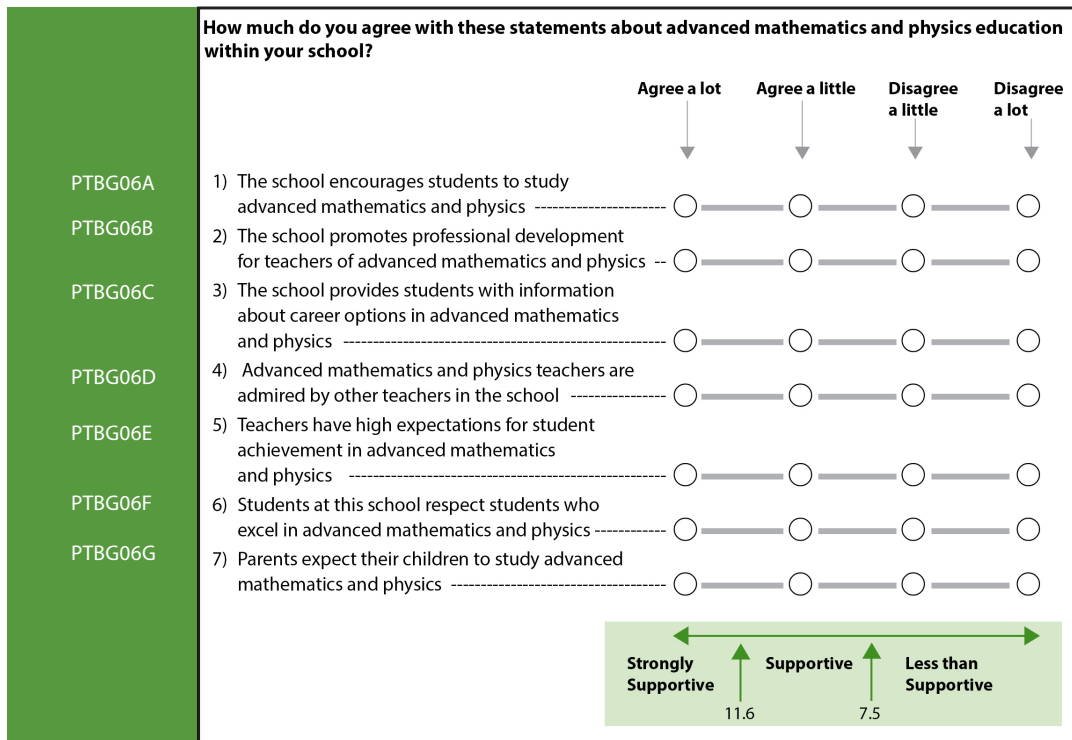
How much do you agree with these statements about advanced mathematics and physics education within your school?

Agree a lot | Agree a little | Disagree a little | Disagree a lot

PTBG06A 1) The school encourages students to study advanced mathematics and physics

PTBG06B 2) The school promotes professional development for teachers of advanced mathematics and physics

PTBG06C 3) The school provides students with information about career options in advanced mathematics and physics

PTBG06D 4) Advanced mathematics and physics teachers are admired by other teachers in the school

PTBG06E 5) Teachers have high expectations for student achievement in advanced mathematics and physics

PTBG06F 6) Students at this school respect students who excel in advanced mathematics and physics

PTBG06G 7) Parents expect their children to study advanced mathematics and physics

Strongly Supportive
11.6
Supportive
7.5
Less than Supportive